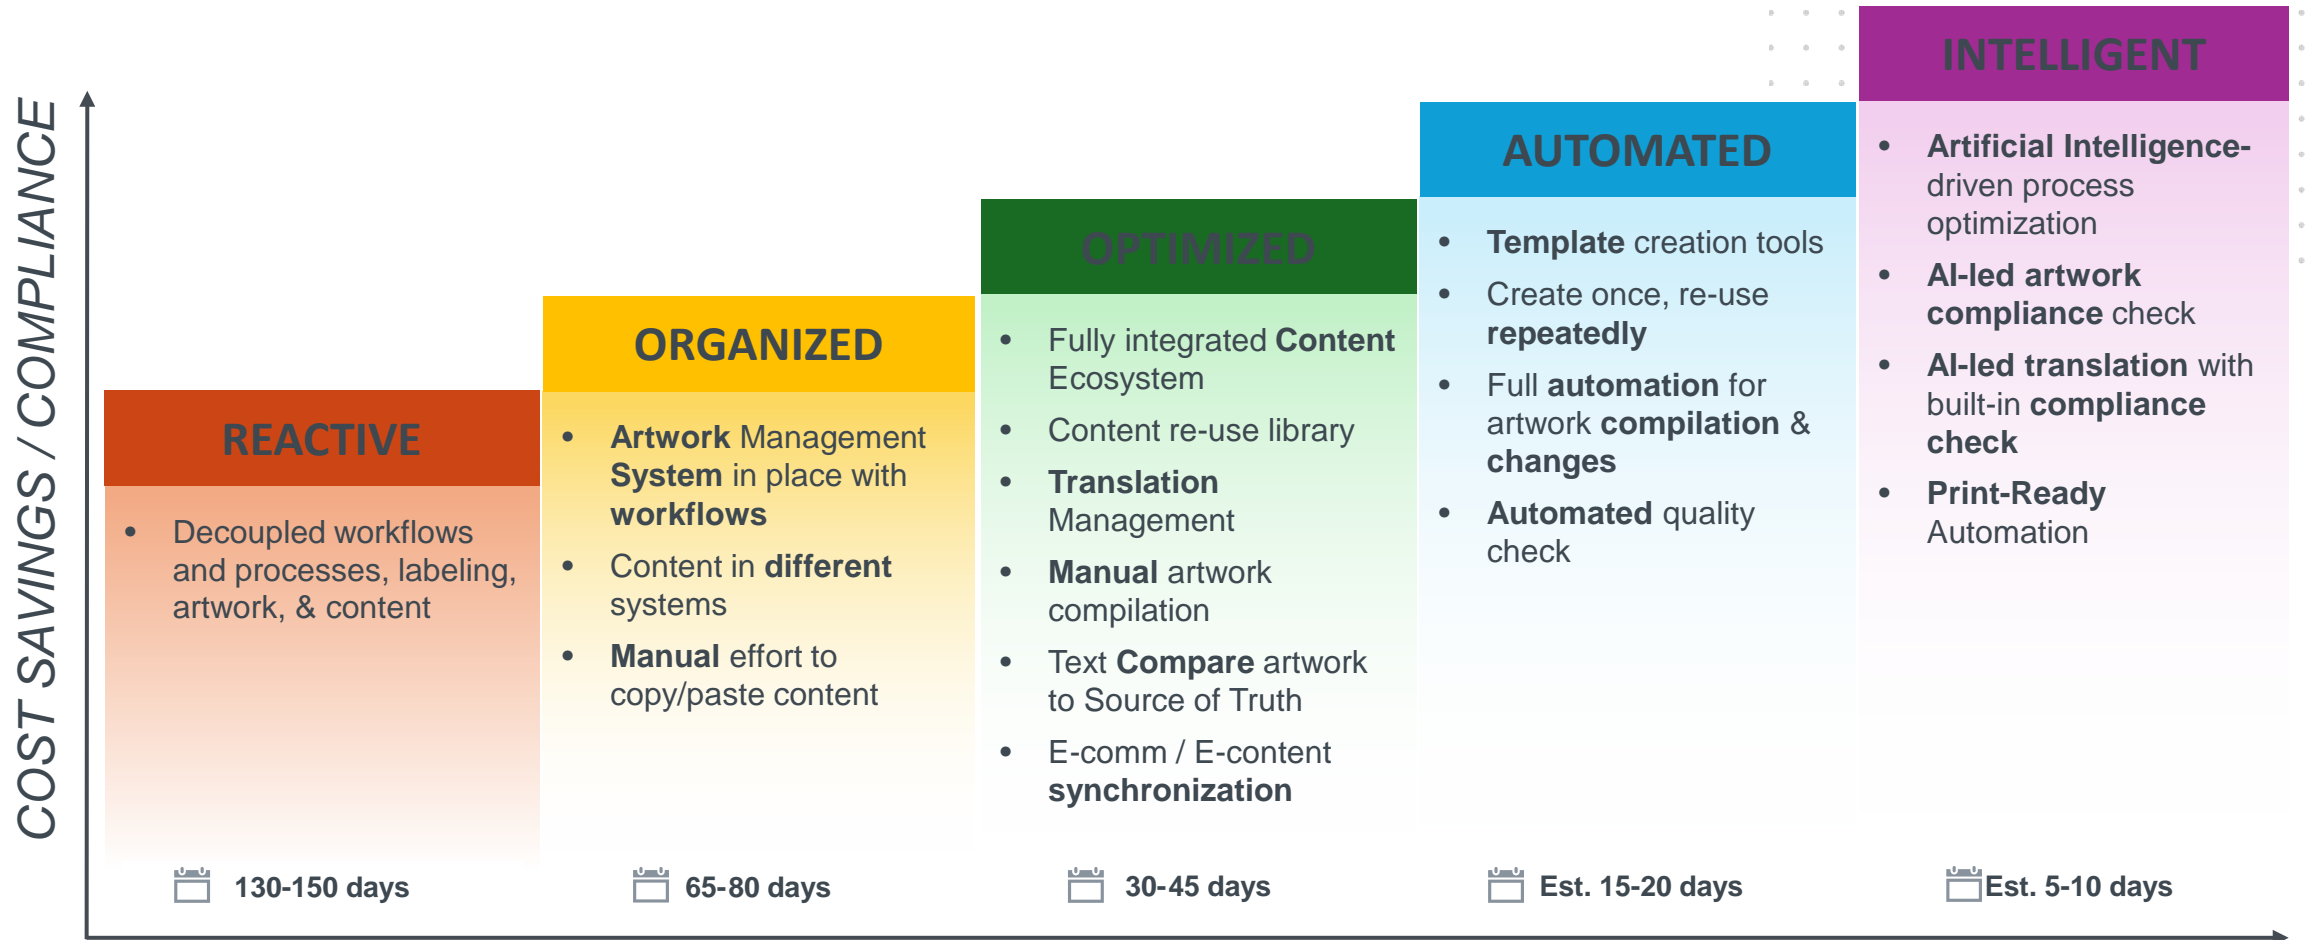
COST SAVINGS / COMPLIANCE

REACTIVE

- Decoupled workflows and processes, labeling, artwork, & content

130-150 days

ORGANIZED

- Artwork Management System in place with workflows
- Content in different systems
- Manual effort to copy/paste content

65-80 days

OPTIMIZED

- Fully integrated Content Ecosystem
- Content re-use library
- Translation Management
- Manual artwork compilation
- Text Compare artwork to Source of Truth
- E-comm / E-content synchronization

30-45 days

AUTOMATED

- Template creation tools
- Create once, re-use repeatedly
- Full automation for artwork compilation & changes
- Automated quality check

Est. 15-20 days

INTELLIGENT

- Artificial Intelligence-driven process optimization
- AI-led artwork compliance check
- AI-led translation with built-in compliance check
- Print-Ready Automation

Est. 5-10 days